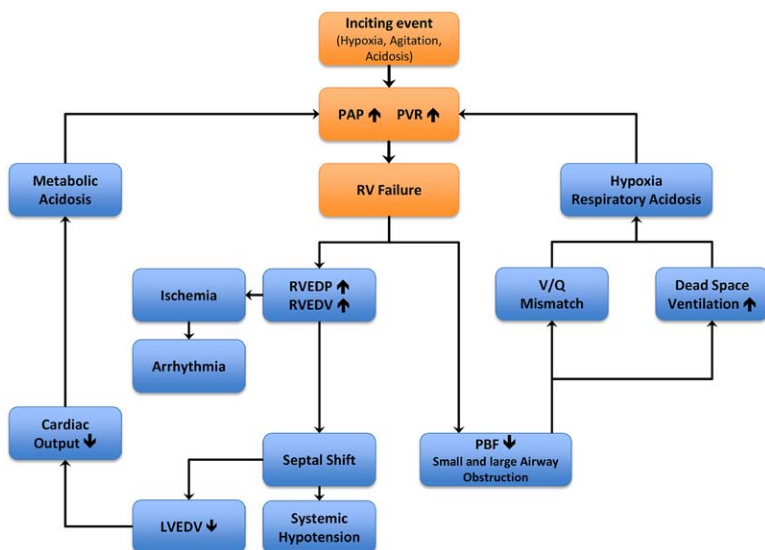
Inciting event
(Hypoxia, Agitation, Acidosis)

PAP ↑ PVR ↑

Metabolic Acidosis

RV Failure

Hypoxia
Respiratory Acidosis

Ischemia

RVEDP ↑
RVEDV ↑

V/Q Mismatch

Dead Space Ventilation ↑

Arrhythmia

Cardiac Output ↓

Septal Shift

PBF ↓
Small and large Airway Obstruction

LVEDV ↓

Systemic Hypotension